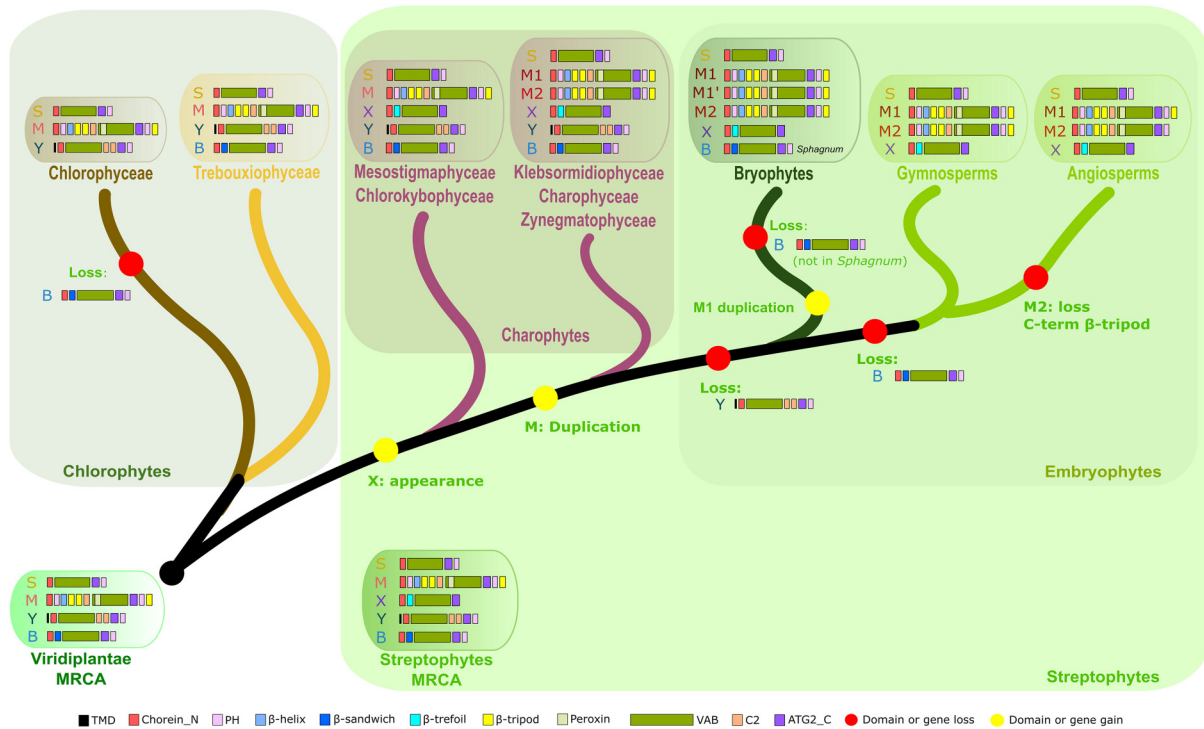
S
M
Y
Chlorophyceae

S
M
Y
B
Trebouxiophyceae

Loss:
B

Chlorophytes

S
M
X
Y
B
Mesostigmaphyceae
Chlorokybophyceae

S
M1
M2
X
Y
B
Klebsormidiophyceae
Charophyceae
Zynegmatophyceae

Charophytes

S
M1
M1'
M2
X
B Sphagnum
Bryophytes

S
M1
M2
X
Gymnosperms

S
M1
M2
X
Angiosperms

Loss:
B
(not in Sphagnum)

M1 duplication

M2: loss
C-term β-tripod

Loss:
B

Loss:
Y

M: Duplication

X: appearance

Embryophytes

S
M
Y
B
Viridiplantae
MRCA

S
M
X
Y
B
Streptophytes
MRCA

Streptophytes

TMD Chorein_N PH β-helix β-sandwich β-trefoil β-tripod Peroxin VAB C2 ATG2_C Domain or gene loss Domain or gene gain